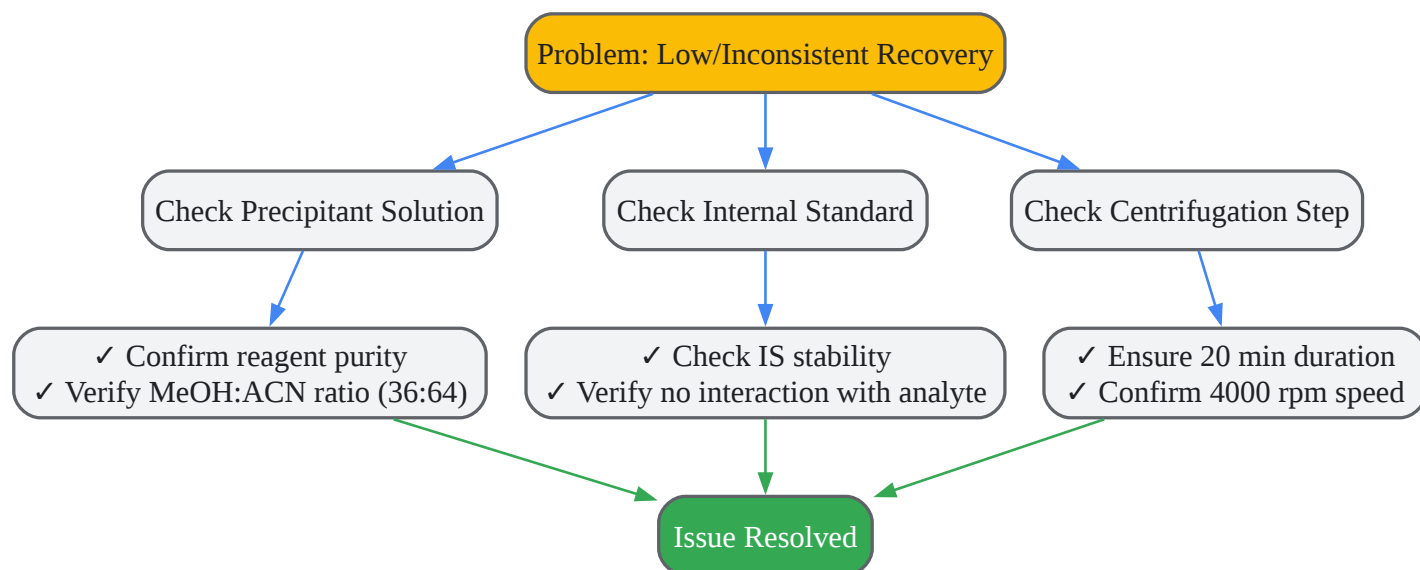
Problem: Low/Inconsistent Recovery

Check Precipitant Solution

Check Internal Standard

Check Centrifugation Step

✓ Confirm reagent purity
✓ Verify MeOH:ACN ratio (36:64)

✓ Check IS stability
✓ Verify no interaction with analyte

✓ Ensure 20 min duration
✓ Confirm 4000 rpm speed

Issue Resolved